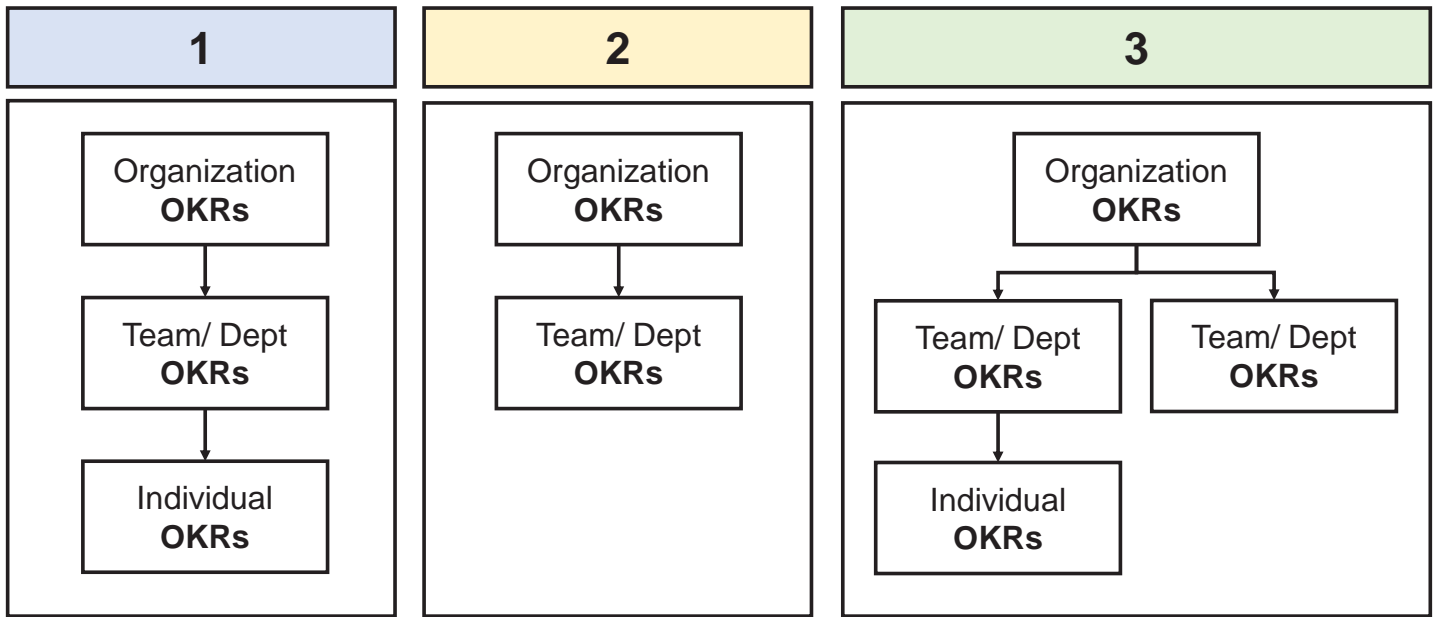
1

Organization
**OKRs**

Team/ Dept
**OKRs**

Individual
**OKRs**

2

Organization
**OKRs**

Team/ Dept
**OKRs**

3

Organization
**OKRs**

Team/ Dept
**OKRs**

Team/ Dept
**OKRs**

Individual
**OKRs**